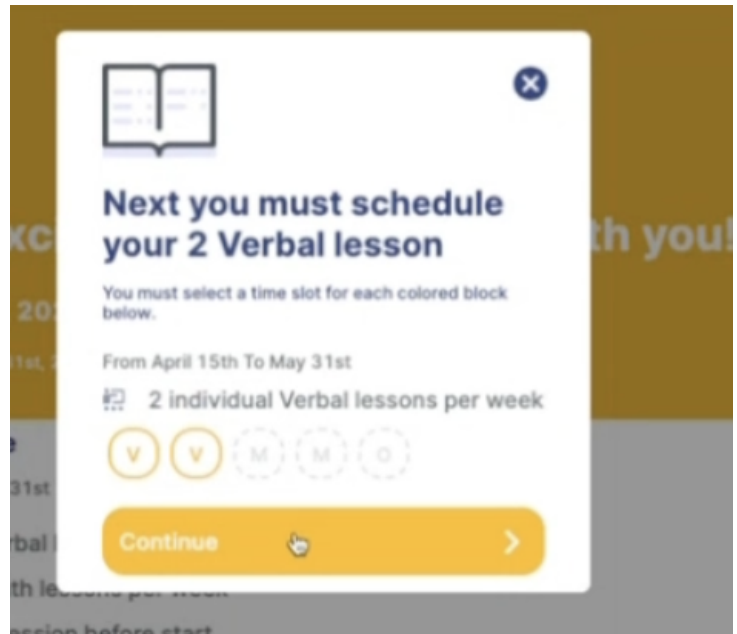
Next you must schedule your 2 Verbal lesson

You must select a time slot for each colored block below.

From April 15th To May 31st

2 individual Verbal lessons per week

V V M M O

Continue

xc th you!

20

31st, 2

e

31st

rbal l

th lessons per week

ession before start